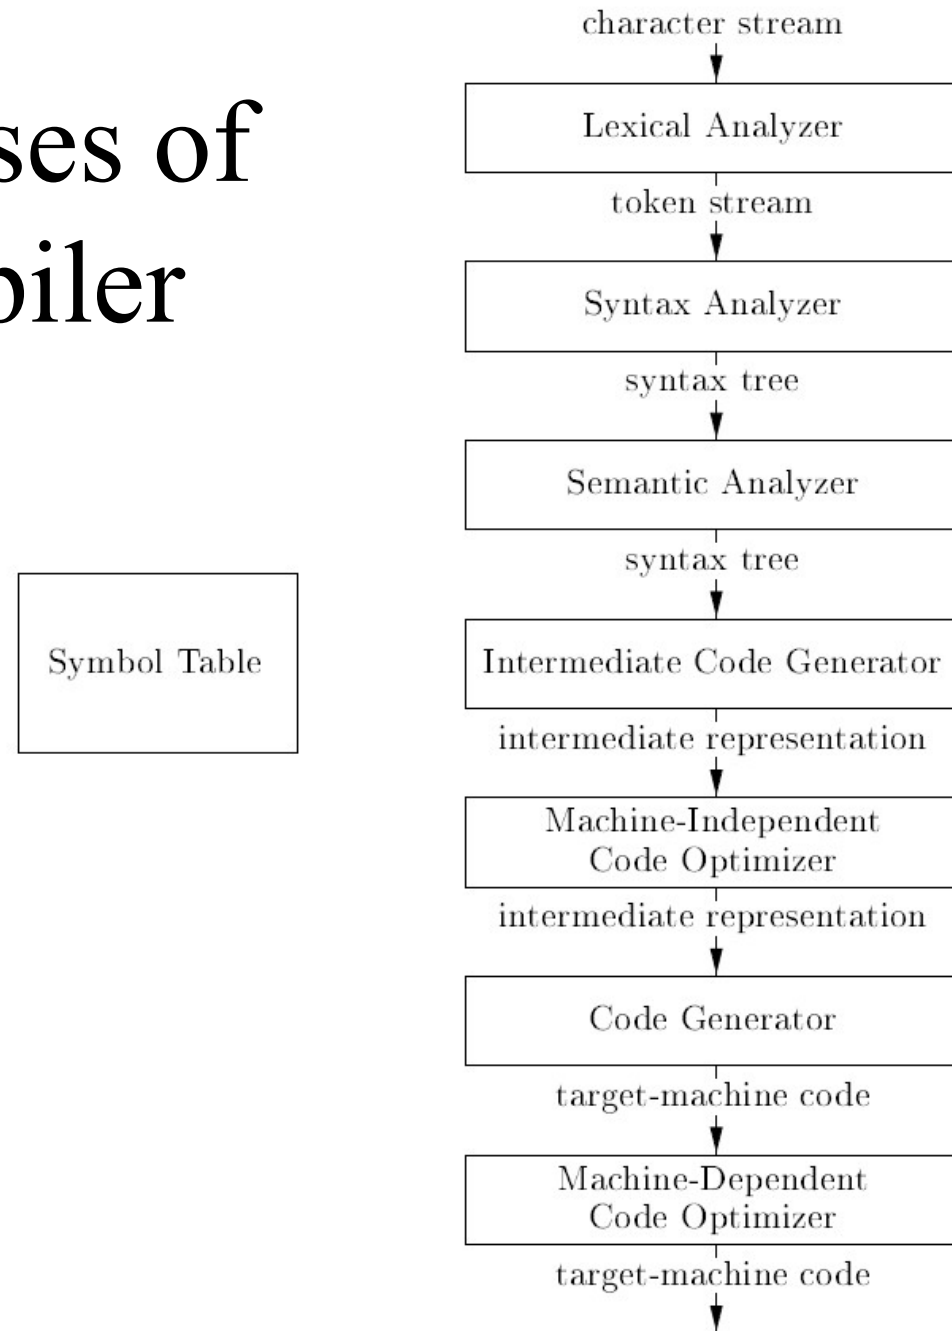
ses of
piler

Symbol Table

character stream

Lexical Analyzer

token stream

Syntax Analyzer

syntax tree

Semantic Analyzer

syntax tree

Intermediate Code Generator

intermediate representation

Machine-Independent Code Optimizer

intermediate representation

Code Generator

target-machine code

Machine-Dependent Code Optimizer

target-machine code